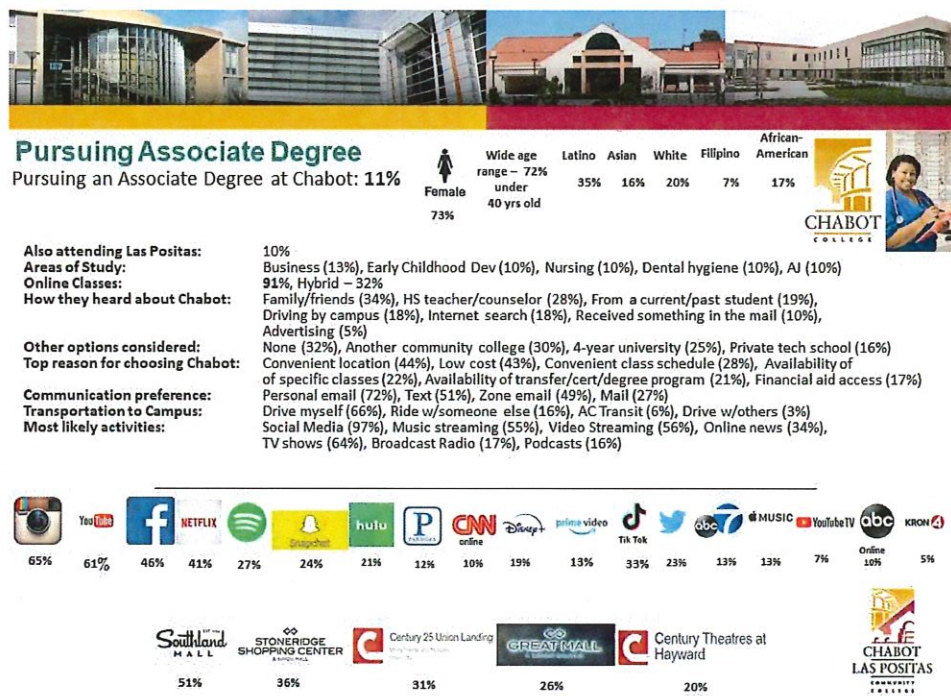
Pursuing Associate Degree
Pursuing an Associate Degree at Chabot: 11%

Female 73%

Wide age range – 72% under 40 yrs old

| Latino | Asian | White | Filipino | African-American |
|---|---|---|---|---|
| 35% | 16% | 20% | 7% | 17% |

CHABOT COLLEGE

| | |
|---|---|
| Also attending Las Positas: | 10% |
| Areas of Study: | Business (13%), Early Childhood Dev (10%), Nursing (10%), Dental hygiene (10%), AJ (10%) |
| Online Classes: | 91%, Hybrid – 32% |
| How they heard about Chabot: | Family/friends (34%), HS teacher/counselor (28%), From a current/past student (19%), Driving by campus (18%), Internet search (18%), Received something in the mail (10%), Advertising (5%) |
| Other options considered: | None (32%), Another community college (30%), 4-year university (25%), Private tech school (16%) |
| Top reason for choosing Chabot: | Convenient location (44%), Low cost (43%), Convenient class schedule (28%), Availability of of specific classes (22%), Availability of transfer/cert/degree program (21%), Financial aid access (17%) |
| Communication preference: | Personal email (72%), Text (51%), Zone email (49%), Mail (27%) |
| Transportation to Campus: | Drive myself (66%), Ride w/someone else (16%), AC Transit (6%), Drive w/others (3%) |
| Most likely activities: | Social Media (97%), Music streaming (55%), Video Streaming (56%), Online news (34%), TV shows (64%), Broadcast Radio (17%), Podcasts (16%) |

65% YouTube 61% 46% NETFLIX 41% 27% Snapchat 24% hulu 21% PANDORA 12% CNN online 10% Disney+ 19% prime video 13% Tik Tok 33% 23% abc7 13% MUSIC 13% YouTubeTV 7% abc Online 10% KRON4 5%

Southland MALL 51% STONERIDGE SHOPPING CENTER 36% Century 25 Union Landing 31% GREAT MALL 26% Century Theatres at Hayward 20%

CHABOT LAS POSITAS COMMUNITY COLLEGE